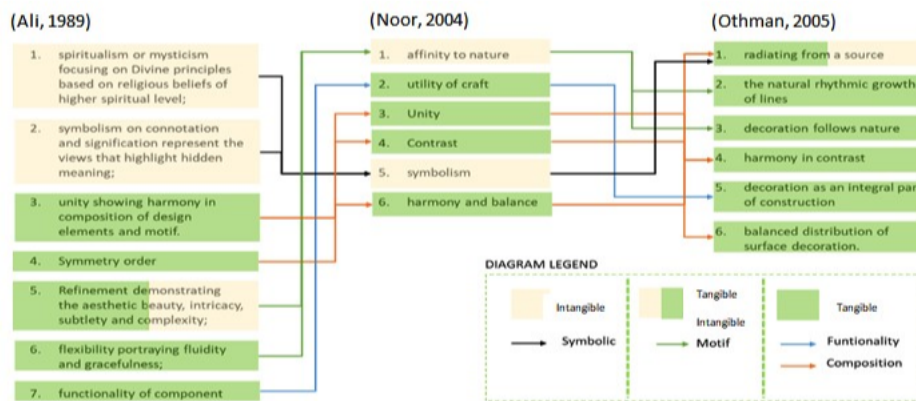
(Ali, 1989)

1. spiritualism or mysticism focusing on Divine principles based on religious beliefs of higher spiritual level;

2. symbolism on connotation and signification represent the views that highlight hidden meaning;

3. unity showing harmony in composition of design elements and motif.

4. Symmetry order

5. Refinement demonstrating the aesthetic beauty, intricacy, subtlety and complexity;

6. flexibility portraying fluidity and gracefulness;

7. functionality of component

(Noor, 2004)

1. affinity to nature

2. utility of craft

3. Unity

4. Contrast

5. symbolism

6. harmony and balance

(Othman, 2005)

1. radiating from a source

2. the natural rhythmic growth of lines

3. decoration follows nature

4. harmony in contrast

5. decoration as an integral par of construction

6. balanced distribution of surface decoration.

DIAGRAM LEGEND

Intangible

Tangible

Intangible

Tangible

Symbolic

Motif

Funtionality

Composition